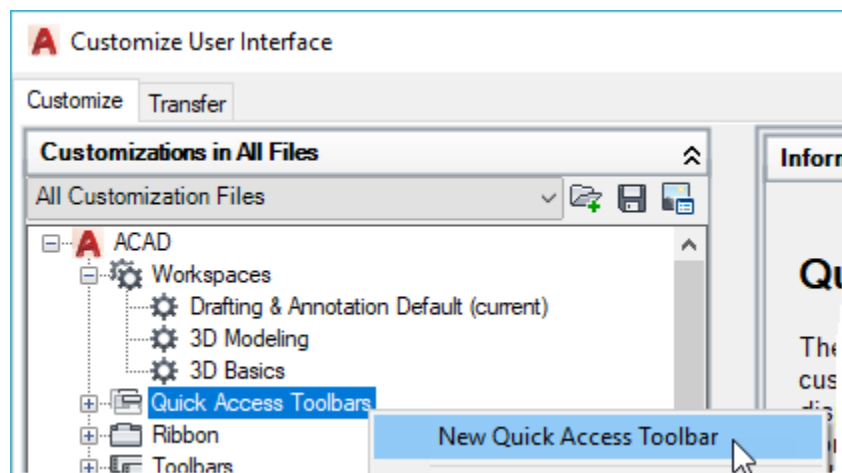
Customize User Interface

Customize | Transfer

Customizations in All Files

All Customization Files

ACAD
Workspaces
Drafting & Annotation Default (current)
3D Modeling
3D Basics
Quick Access Toolbars
Ribbon
Toolbars

New Quick Access Toolbar

Inform

Qu

The
cus
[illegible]